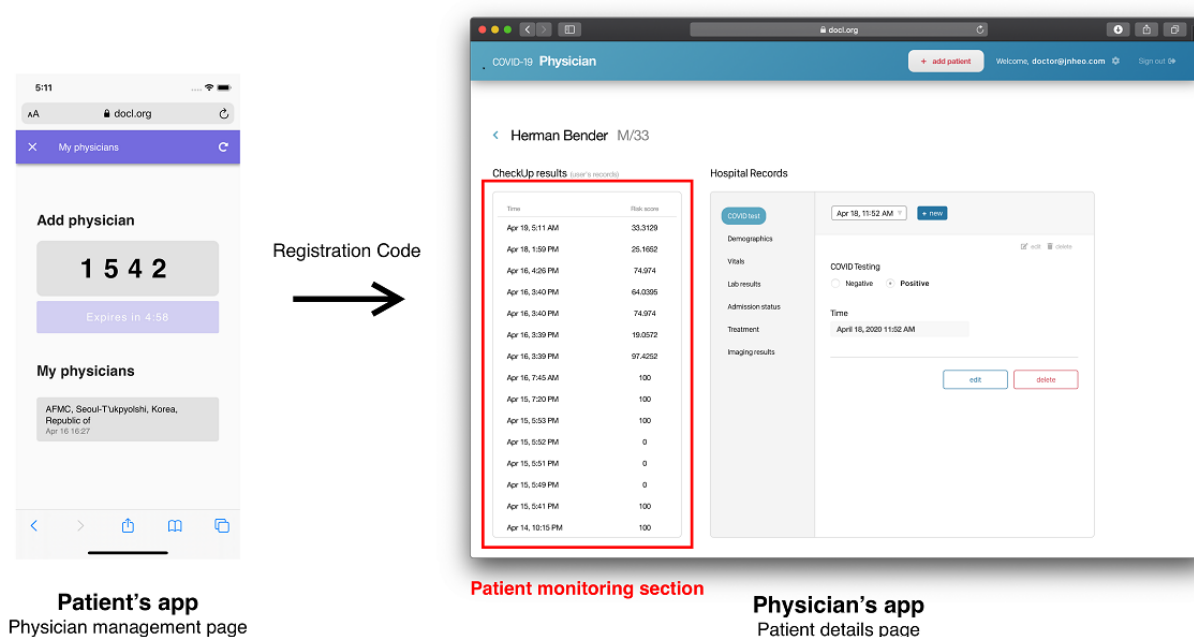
5:11

AA docl.org

My physicians

Add physician

1 5 4 2

Expires in 4:58

My physicians

AFMC, Seoul-T'ukpyolshi, Korea, Republic of
Apr 16 16:27

Registration Code

docl.org

COVID-19 Physician

+ add patient

Welcome, doctor@jnheo.com

Sign out

Herman Bender M/33

CheckUp results (user's records)

| Time | Risk score |
|---|---|
| Apr 19, 5:11 AM | 33.3129 |
| Apr 18, 1:59 PM | 25.1652 |
| Apr 16, 4:26 PM | 74.974 |
| Apr 16, 3:40 PM | 64.0395 |
| Apr 16, 3:40 PM | 74.974 |
| Apr 16, 3:39 PM | 19.0572 |
| Apr 16, 3:39 PM | 97.4252 |
| Apr 16, 7:45 AM | 100 |
| Apr 15, 7:20 PM | 100 |
| Apr 15, 5:53 PM | 100 |
| Apr 15, 5:52 PM | 0 |
| Apr 15, 5:51 PM | 0 |
| Apr 15, 5:49 PM | 0 |
| Apr 15, 5:41 PM | 100 |
| Apr 14, 10:15 PM | 100 |

Hospital Records

COVID test

Demographics

Vitals

Lab results

Admission status

Treatment

Imaging results

Apr 18, 11:52 AM

+ new

edit delete

COVID Testing

Negative Positive

Time

April 18, 2020 11:52 AM

edit

delete

Patient monitoring section

Patient's app
Physician management page

Physician's app
Patient details page